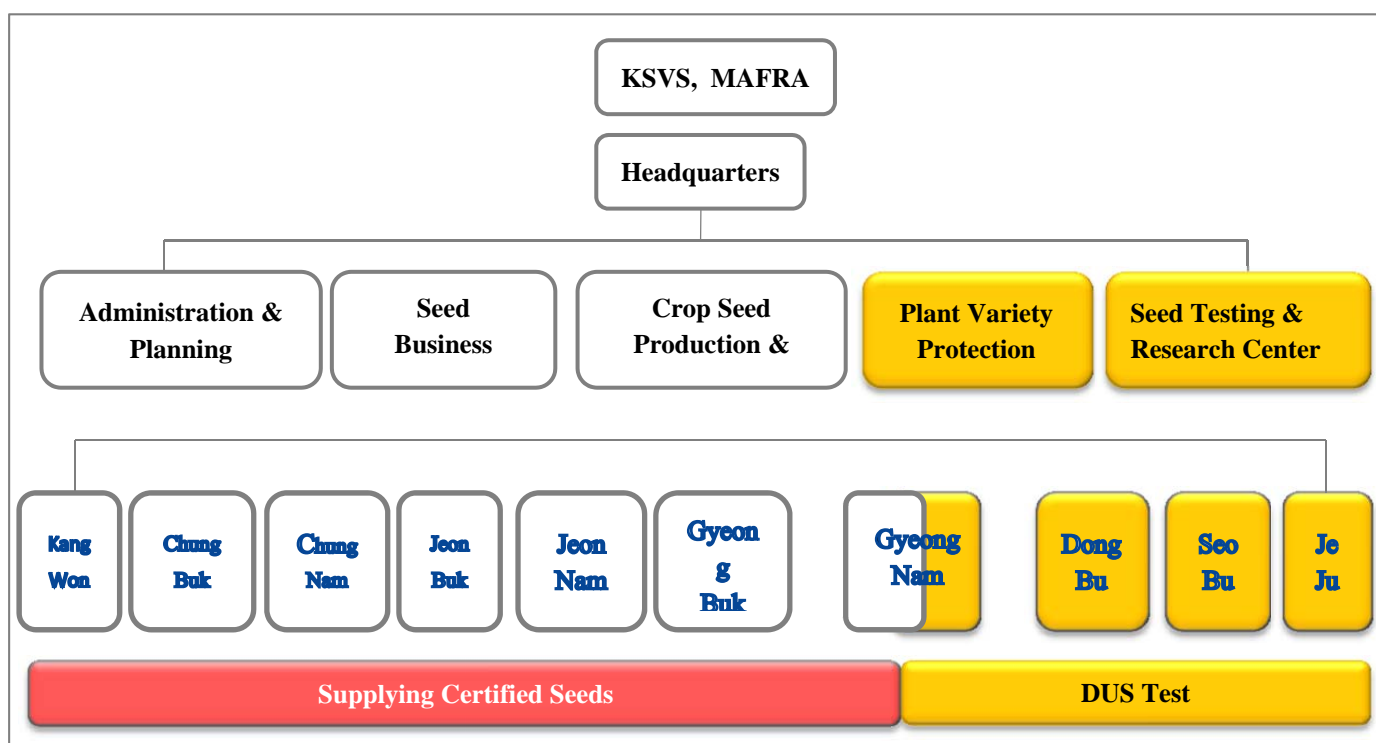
KSVS, MAFRA

Headquarters

Administration & Planning

Seed Business

Crop Seed Production &

Plant Variety Protection

Seed Testing & Research Center

Kang Won

Chung Buk

Chung Nam

Jeon Buk

Jeon Nam

Gyeon g Buk

Gyeong Nam

Dong Bu

Seo Bu

Je Ju

Supplying Certified Seeds

DUS Test